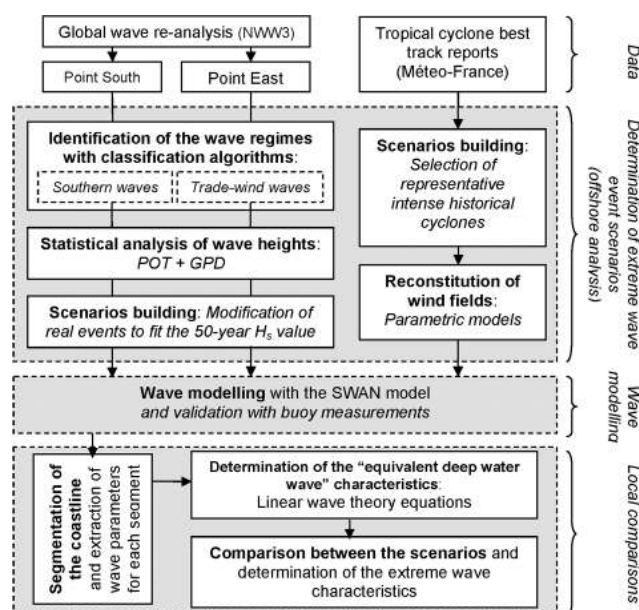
Global wave re-analysis (NWW3)

Point South

Point East

Tropical cyclone best track reports (Méteo-France)

Data

Identification of the wave regimes with classification algorithms:

Southern waves

Trade-wind waves

Statistical analysis of wave heights: POT + GPD

Scenarios building: Modification of real events to fit the 50-year $H_s$ value

Scenarios building: Selection of representative intense historical cyclones

Reconstitution of wind fields: Parametric models

Determination of extreme wave event scenarios (offshore analysis)

Wave modelling with the SWAN model and validation with buoy measurements

Wave modelling

Segmentation of the coastline and extraction of wave parameters for each segment

Determination of the "equivalent deep water wave" characteristics: Linear wave theory equations

Comparison between the scenarios and determination of the extreme wave characteristics

Local comparisons